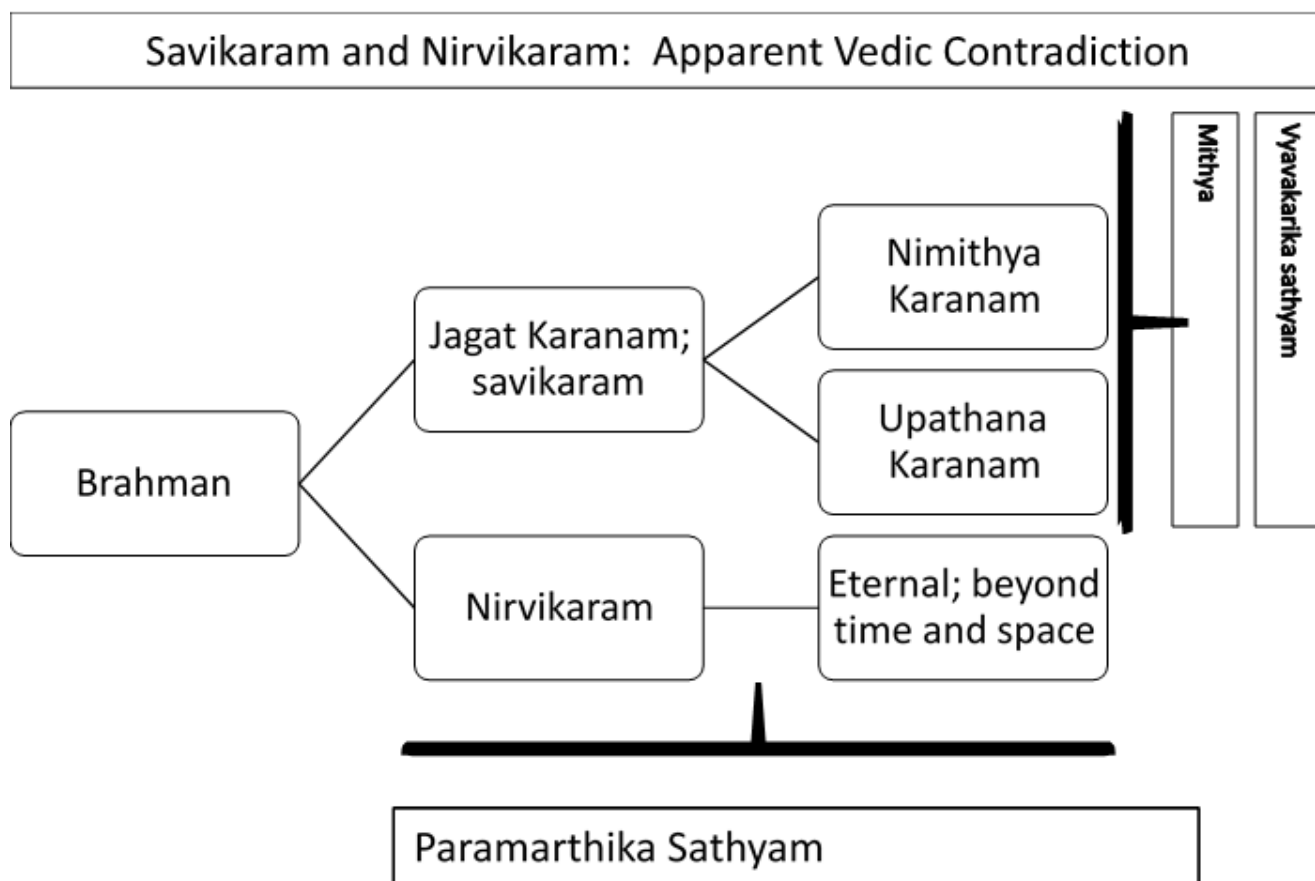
Savikaram and Nirvikaram: Apparent Vedic Contradiction

Brahman

Jagat Karanam; savikaram

Nimithya Karanam

Upathana Karanam

Mithya

Vyavakarika sathyam

Nirvikaram

Eternal; beyond time and space

Paramarthika Sathyam